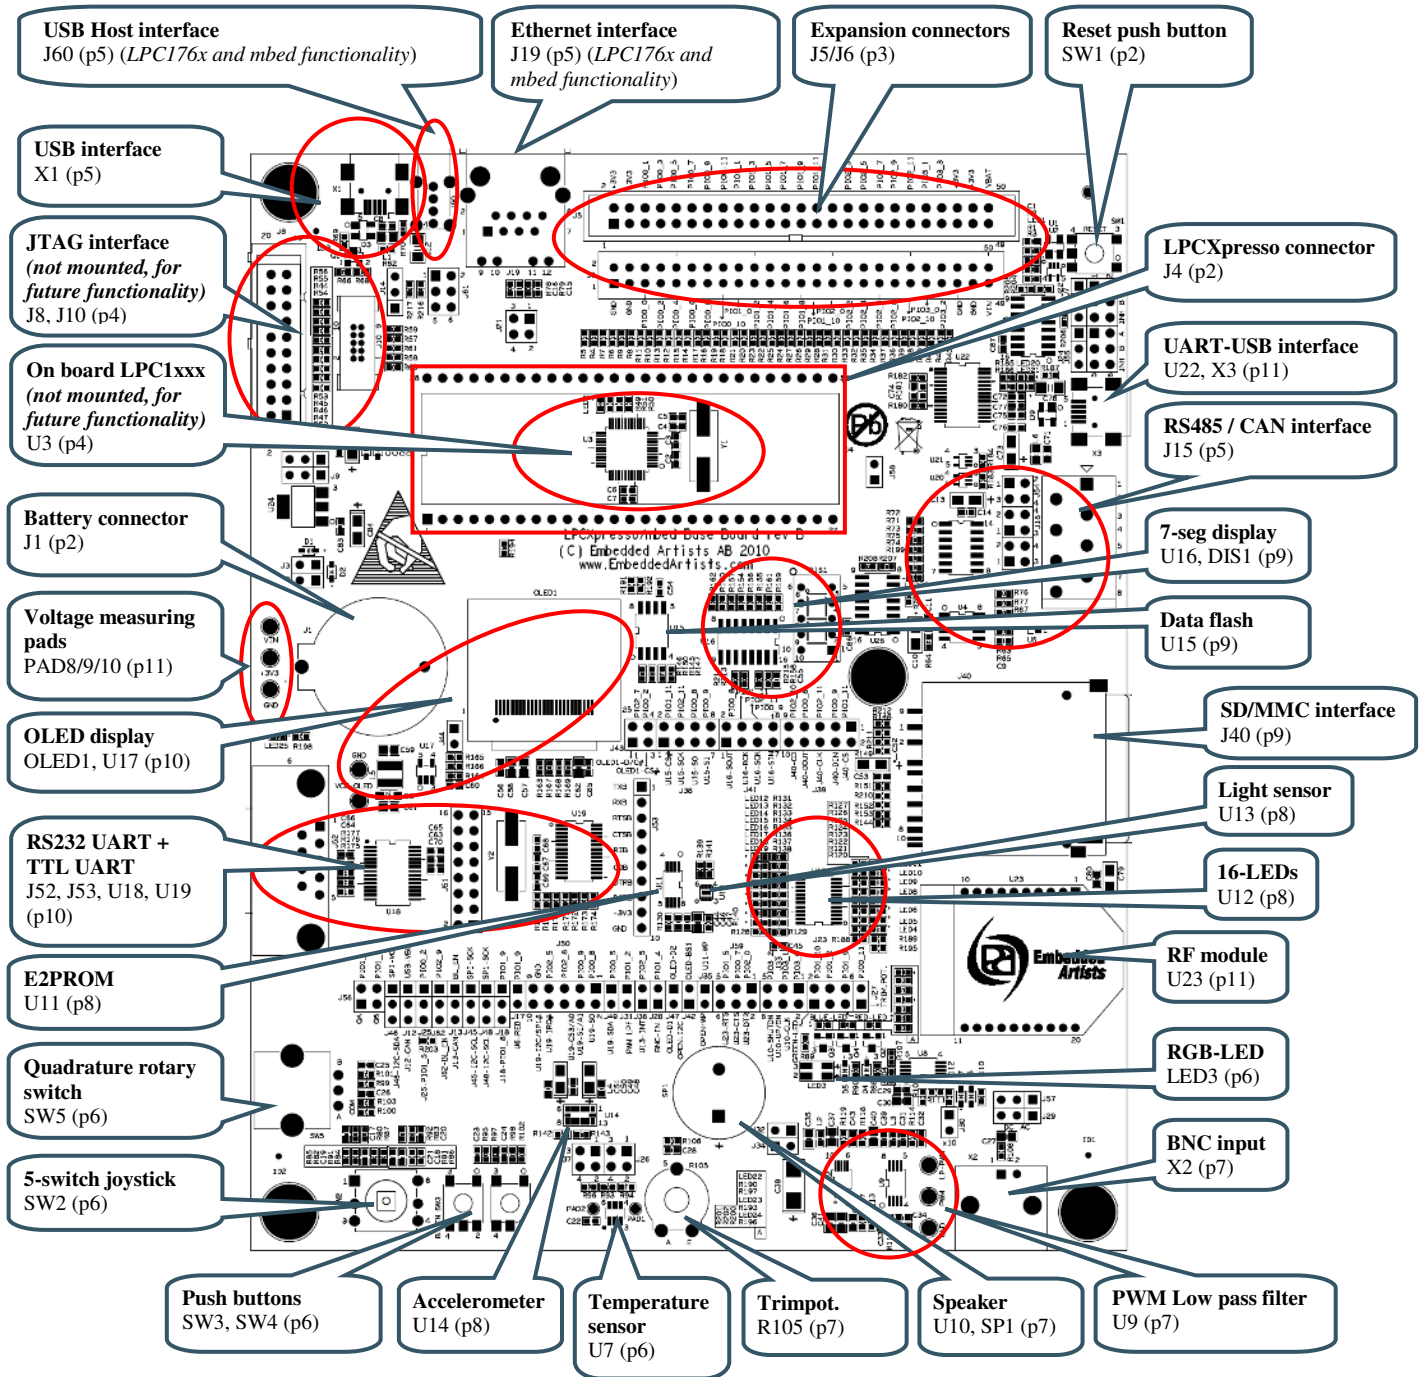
USB Host interface
J60 (p5) (*LPC176x and mbed functionality*)

Ethernet interface
J19 (p5) (*LPC176x and mbed functionality*)

Expansion connectors
J5/J6 (p3)

Reset push button
SW1 (p2)

USB interface
X1 (p5)

JTAG interface
*(not mounted, for future functionality)*
J8, J10 (p4)

LPCXpresso connector
J4 (p2)

UART-USB interface
U22, X3 (p11)

On board LPC1xxx
*(not mounted, for future functionality)*
U3 (p4)

RS485 / CAN interface
J15 (p5)

Battery connector
J1 (p2)

7-seg display
U16, DIS1 (p9)

Voltage measuring pads
PAD8/9/10 (p11)

Data flash
U15 (p9)

SD/MMC interface
J40 (p9)

OLED display
OLED1, U17 (p10)

Light sensor
U13 (p8)

RS232 UART + TTL UART
J52, J53, U18, U19 (p10)

16-LEDs
U12 (p8)

E2PROM
U11 (p8)

RF module
U23 (p11)

Quadrature rotary switch
SW5 (p6)

RGB-LED
LED3 (p6)

BNC input
X2 (p7)

5-switch joystick
SW2 (p6)

LPCXpresso/mbed Base Board rev B
(C) Embedded Artists AB 2010
www.EmbeddedArtists.com

Embedded Artists

Push buttons
SW3, SW4 (p6)

Accelerometer
U14 (p8)

Temperature sensor
U7 (p6)

Trimpot.
R105 (p7)

Speaker
U10, SP1 (p7)

PWM Low pass filter
U9 (p7)